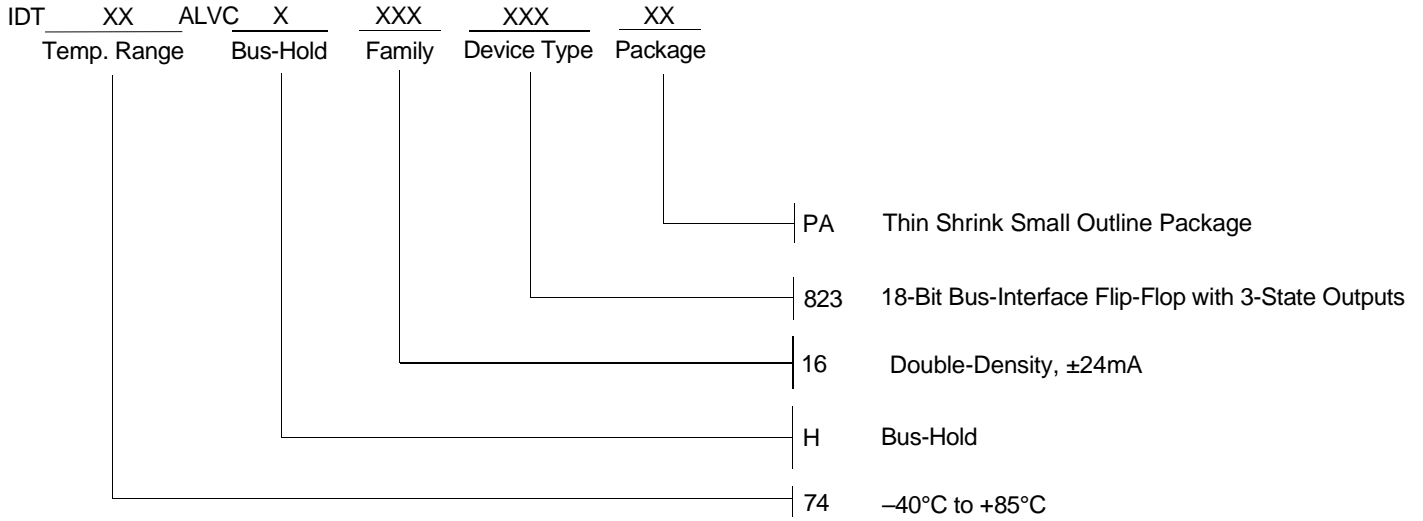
IDT XX ALVC X XXX XXX XX
Temp. Range Bus-Hold Family Device Type Package

PA Thin Shrink Small Outline Package

823 18-Bit Bus-Interface Flip-Flop with 3-State Outputs

16 Double-Density, ±24mA

H Bus-Hold

74 –40°C to +85°C